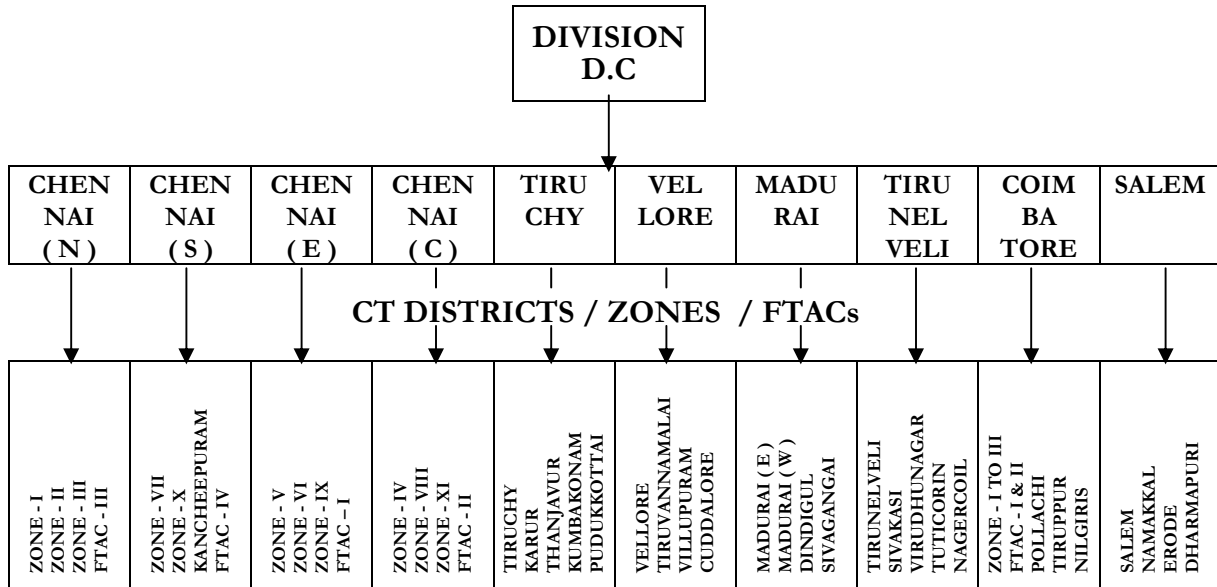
DIVISION
D.C

| CHENNAI ( N ) | CHENNAI ( S ) | CHENNAI ( E ) | CHENNAI ( C ) | TIRUCHY | VELLORE | MADURAI | TIRUNELVELI | COIMBATORE | SALEM |
|---|---|---|---|---|---|---|---|---|---|

CT DISTRICTS / ZONES / FTACs

| ZONE - I ZONE - II ZONE - III FTAC - III | ZONE - VII ZONE - X KANCHEEPURAM FTAC - IV | ZONE - V ZONE - VI ZONE - IX FTAC – I | ZONE - IV ZONE - VIII ZONE - XI FTAC - II | TIRUCHY KARUR THANJAVUR KUMBAKONAM PUDUKKOTTAI | VELLORE TIRUVANNAMALAI VILLUPURAM CUDDALORE | MADURAI ( E ) MADURAI ( W ) DINDIGUL SIVAGANGAI | TIRUNELVELI SIVAKASI VIRUDHUNAGAR TUTICORIN NAGERCOIL | ZONE - I TO III FTAC - I & II POLLACHI TIRUPPUR NILGIRIS | SALEM NAMAKKAL ERODE DHARMAPURI |
|---|---|---|---|---|---|---|---|---|---|